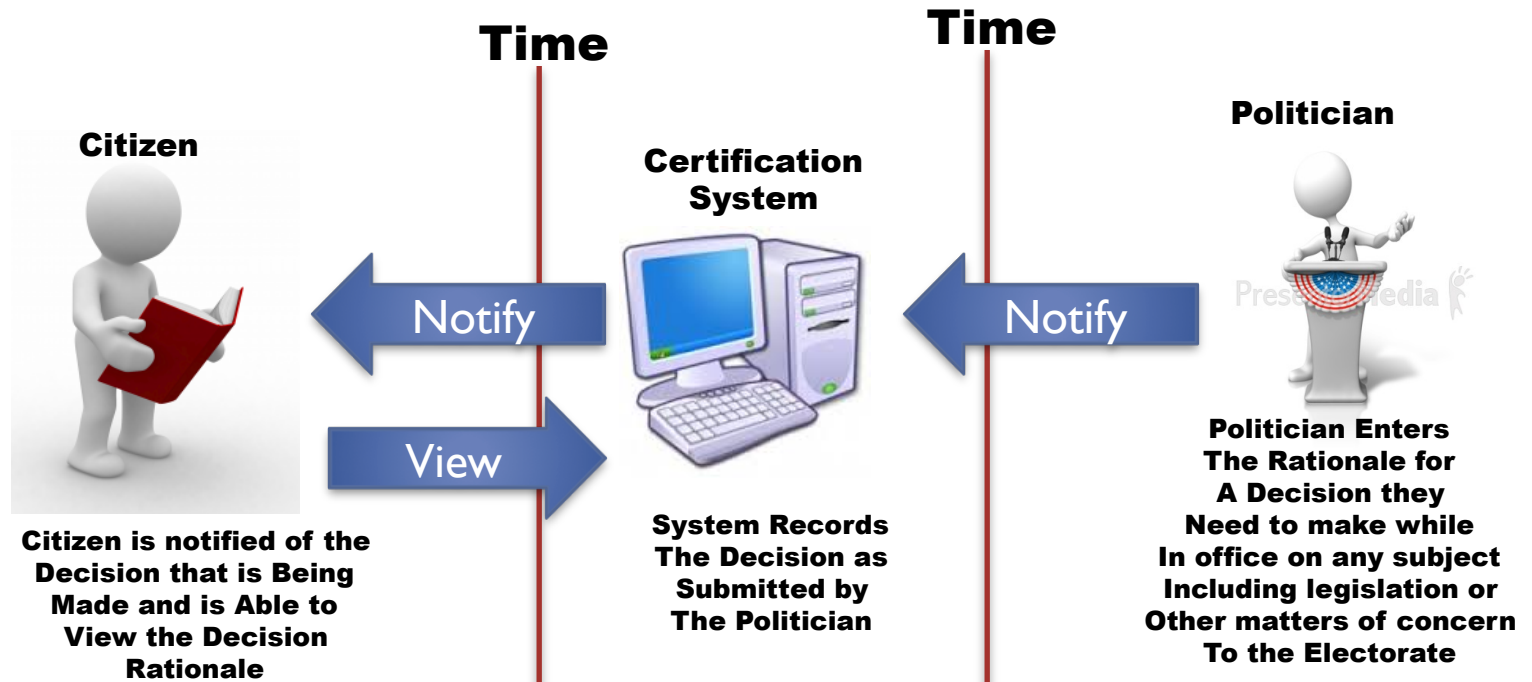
Time

Time

Citizen

Certification System

Politician

Notify

Notify

View

Citizen is notified of the Decision that is Being Made and is Able to View the Decision Rationale

System Records The Decision as Submitted by The Politician

Politician Enters The Rationale for A Decision they Need to make while In office on any subject Including legislation or Other matters of concern To the Electorate

Prese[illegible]edia